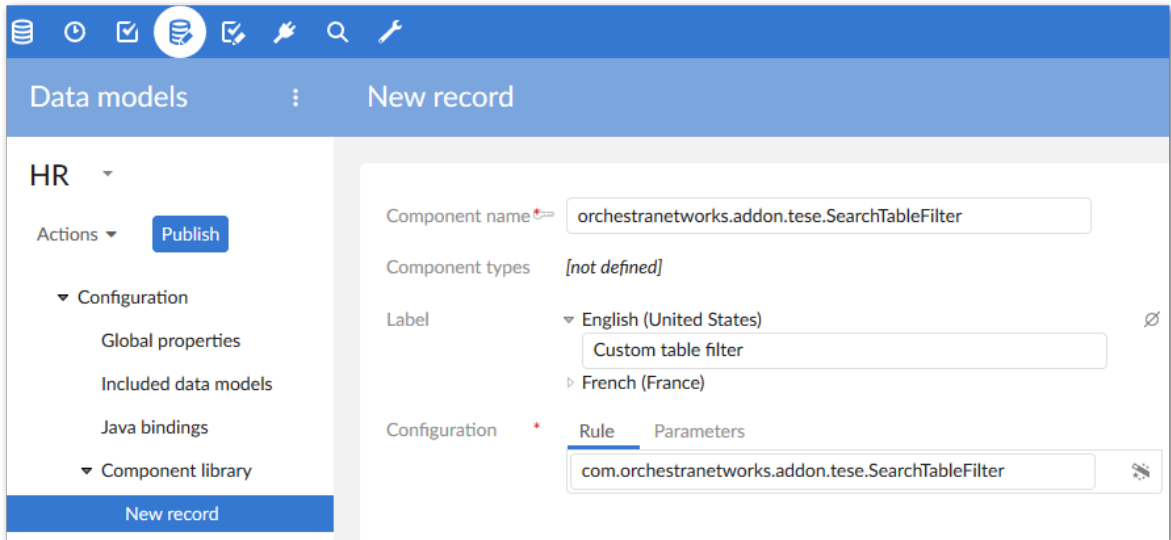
Data models

New record

HR

Actions

Publish

Configuration

Global properties

Included data models

Java bindings

Component library

New record

Component name*

orchestranetworks.addon.tese.SearchTableFilter

Component types

[not defined]

Label

English (United States)

Custom table filter

French (France)

Configuration *

Rule

Parameters

com.orchestranetworks.addon.tese.SearchTableFilter